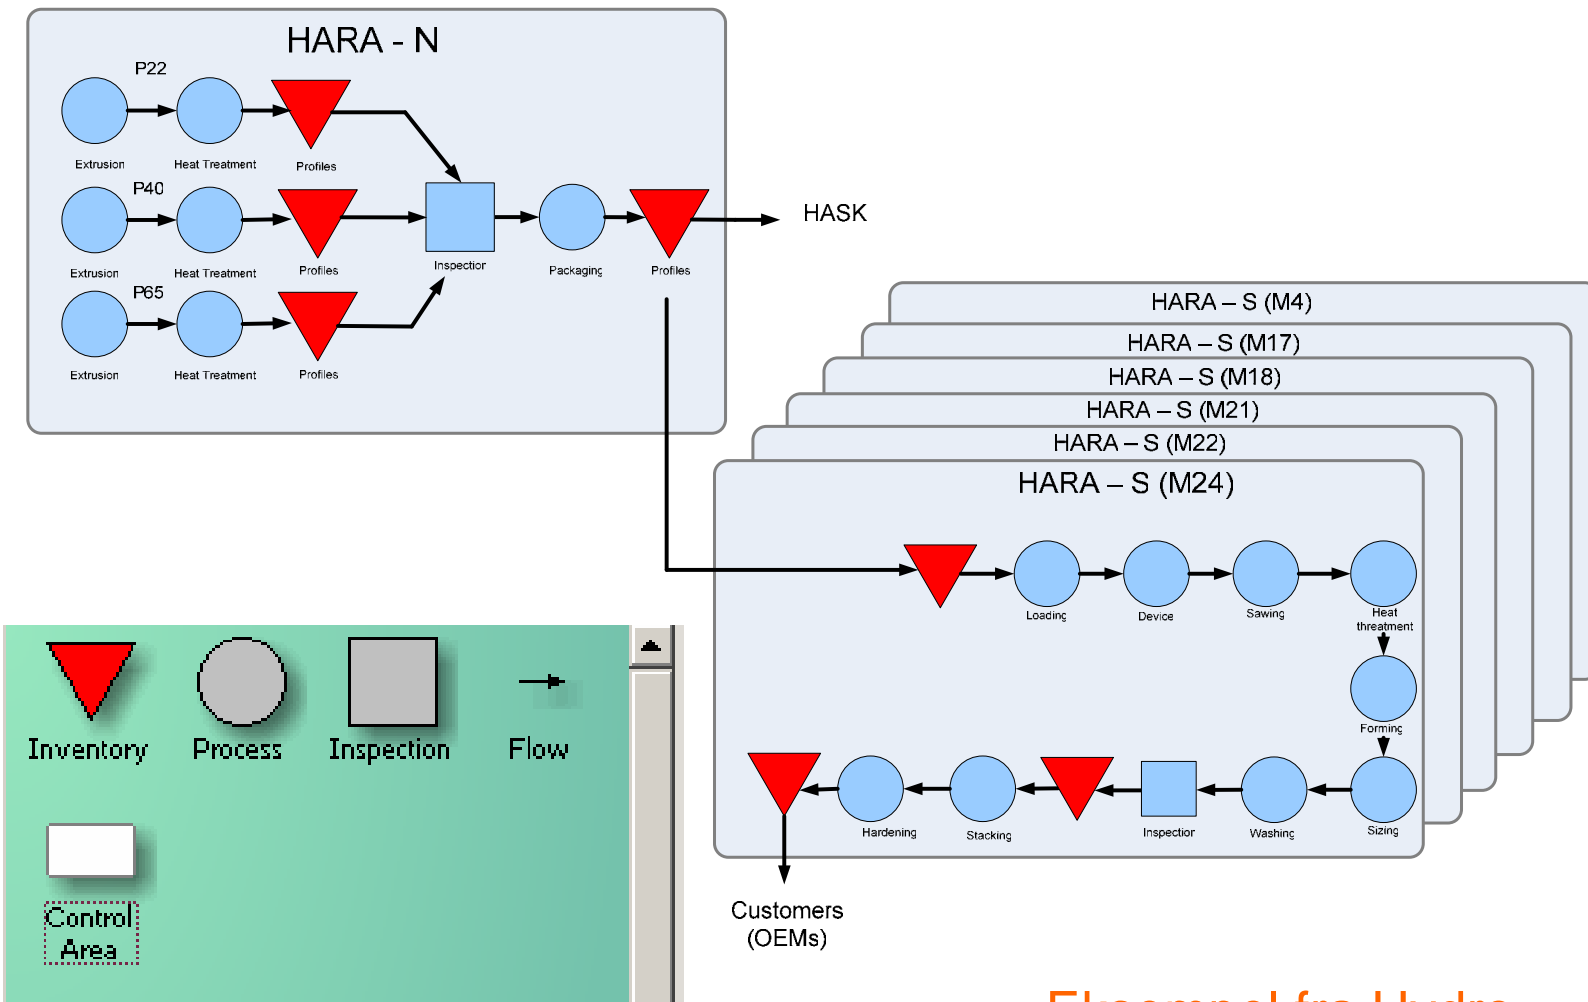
HARA - N

P22

Extrusion Heat Treatment Profiles

P40

Extrusion Heat Treatment Profiles

P65

Extrusion Heat Treatment Profiles

Inspection Packaging Profiles

HASK

HARA – S (M4)
HARA – S (M17)
HARA – S (M18)
HARA – S (M21)
HARA – S (M22)
HARA – S (M24)

Loading Device Sawing Heat threatment

Forming

Hardening Stacking Inspection Washing Sizing

Customers (OEMs)

Inventory Process Inspection Flow

Control Area

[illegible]